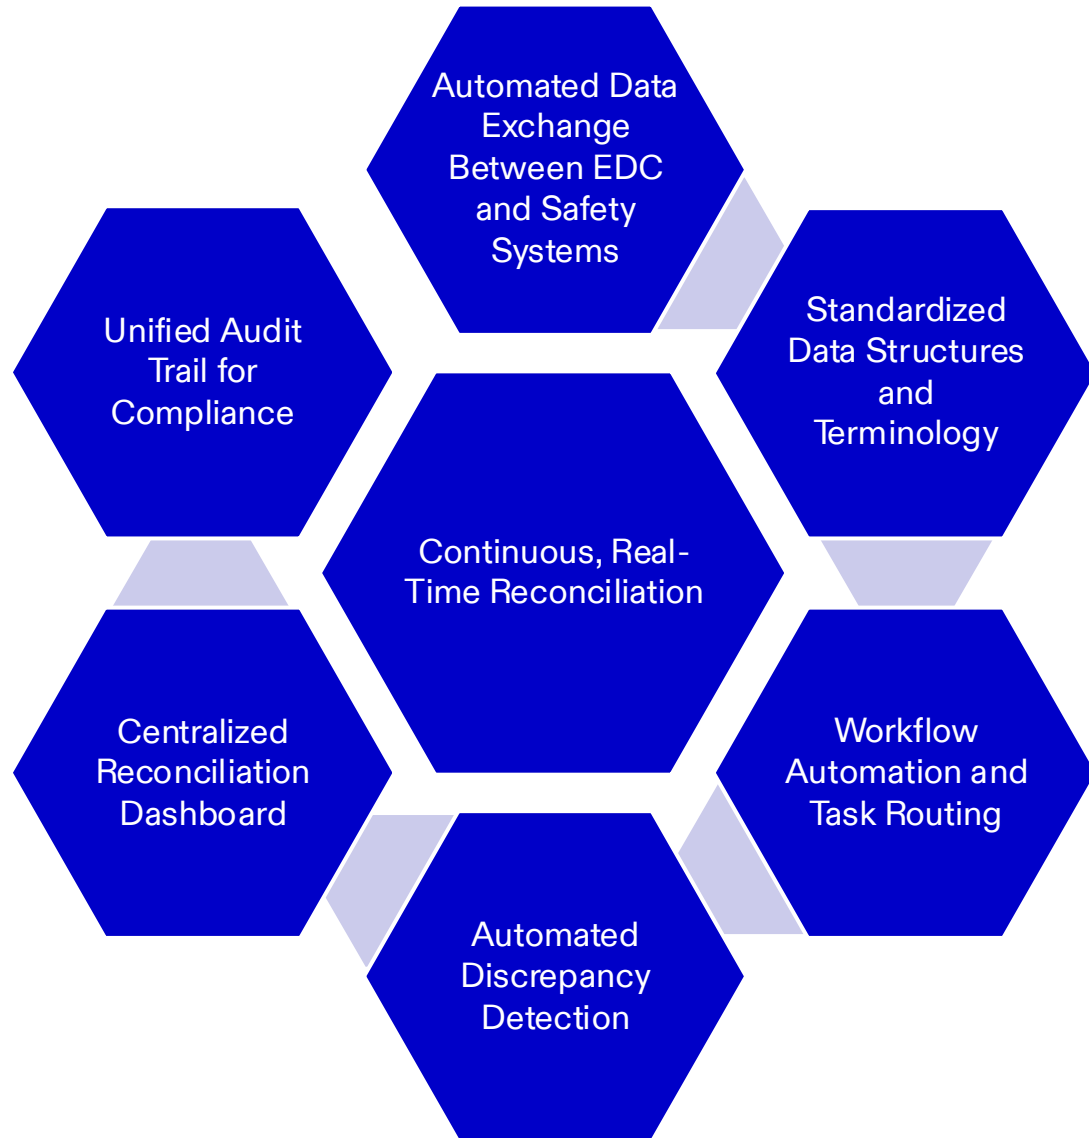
Automated Data Exchange Between EDC and Safety Systems

Unified Audit Trail for Compliance

Standardized Data Structures and Terminology

Continuous, Real-Time Reconciliation

Centralized Reconciliation Dashboard

Workflow Automation and Task Routing

Automated Discrepancy Detection